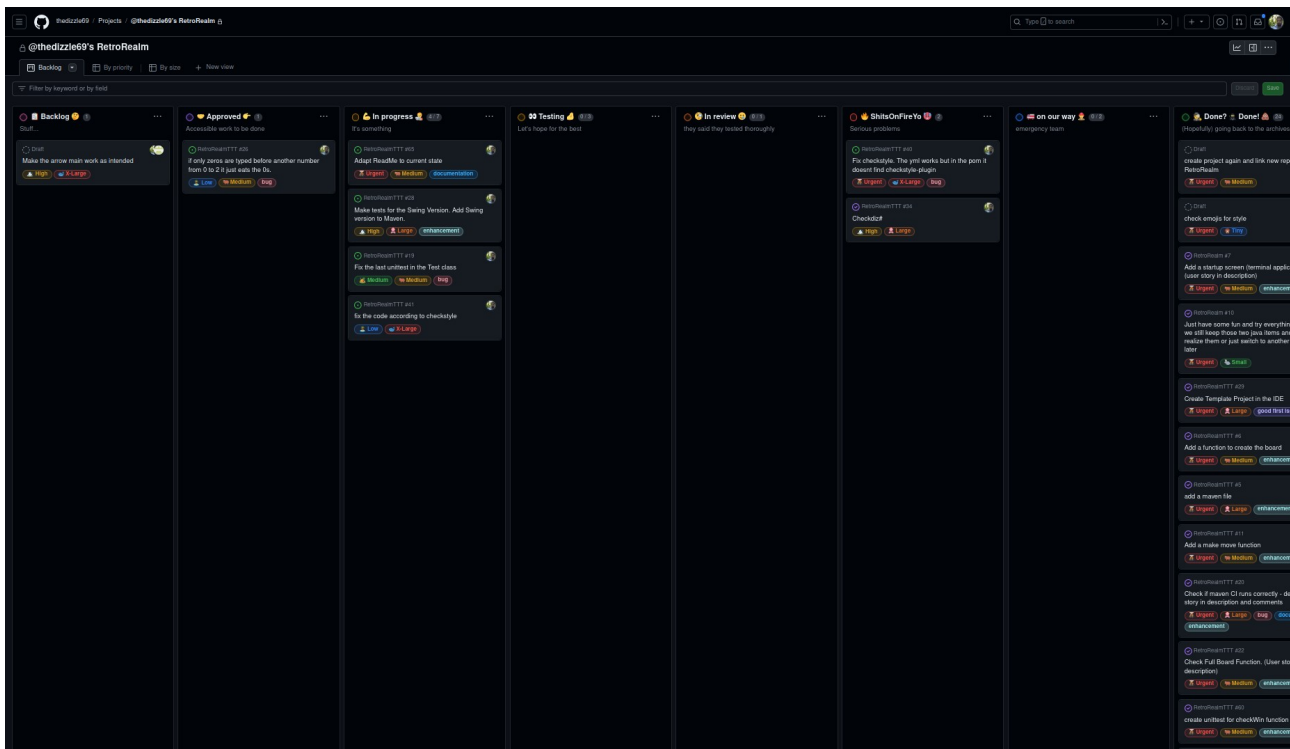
thedizzle69 / Projects / @thedizzle69's RetroRealm

Type / to search

@thedizzle69's RetroRealm

Backlog | By priority | By size | + New view

Filter by keyword or by field

Discard | Save

Backlog 1
Stuff...

Draft
Make the arrow main work as intended
High | X-Large

Approved 1
Accessible work to be done

RetroRealmTTT #26
if only zeros are typed before another number from 0 to 2 it just eats the 0s.
Low | Medium | bug

In progress 4 / 7
It's something

RetroRealmTTT #63
Adapt ReadMe to current state
Urgent | Medium | documentation

RetroRealmTTT #28
Make tests for the Swing Version. Add Swing version to Maven.
High | Large | enhancement

RetroRealmTTT #19
Fix the last unittest in the Test class
Medium | Medium | bug

RetroRealmTTT #41
fix the code according to checkstyle
Low | X-Large

Testing 0 / 3
Let's hope for the best

In review 0 / 3
they said they tested thoroughly

ShitsOnFireYo 2
Serious problems

RetroRealmTTT #40
Fix checkstyle. The yml works but in the pom it doesnt find checkstyle-plugin
Urgent | X-Large | bug

RetroRealmTTT #34
Checkdiz#
High | Large

on our way 0 / 2
emergency team

Done? Done! 24
(Hopefully) going back to the archives

Draft
create project again and link new rep RetroRealm
Urgent | Medium

Draft
check emojis for style
Urgent | Tiny

RetroRealm #7
Add a startup screen (terminal applic (user story in description)
Urgent | Medium | enhancem

RetroRealm #10
Just have some fun and try everythin we still keep those two java items an realize them or just switch to another later
Urgent | Small

RetroRealmTTT #29
Create Template Project in the IDE
Urgent | Large | good first is

RetroRealmTTT #6
Add a function to create the board
Urgent | Medium | enhancem

RetroRealmTTT #5
add a maven file
Urgent | Large | enhancemen

RetroRealmTTT #11
Add a make move function
Urgent | Medium | enhancem

RetroRealmTTT #20
Check if maven CI runs correctly - de story in description and comments
Urgent | Large | bug | docu
enhancement

RetroRealmTTT #22
Check Full Board Function. (User sto description)
Urgent | Medium | enhancem

RetroRealmTTT #60
create unittest for checkWin function
Urgent | Medium | enhancem